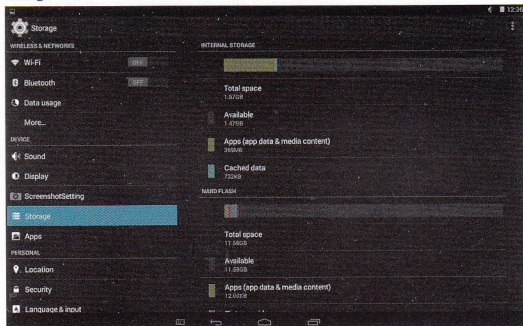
12:36

Storage

WIRELESS & NETWORKS

Wi-Fi OFF

Bluetooth OFF

Data usage

More...

DEVICE

Sound

Display

ScreenshotSetting

Storage

Apps

PERSONAL

Location

Security

Language & input

INTERNAL STORAGE

Total space
1.97GB

Available
1.47GB

Apps (app data & media content)
360MB

Cached data
732KB

NAND FLASH

Total space
11.58GB

Available
11.58GB

Apps (app data & media content)
12.02MB